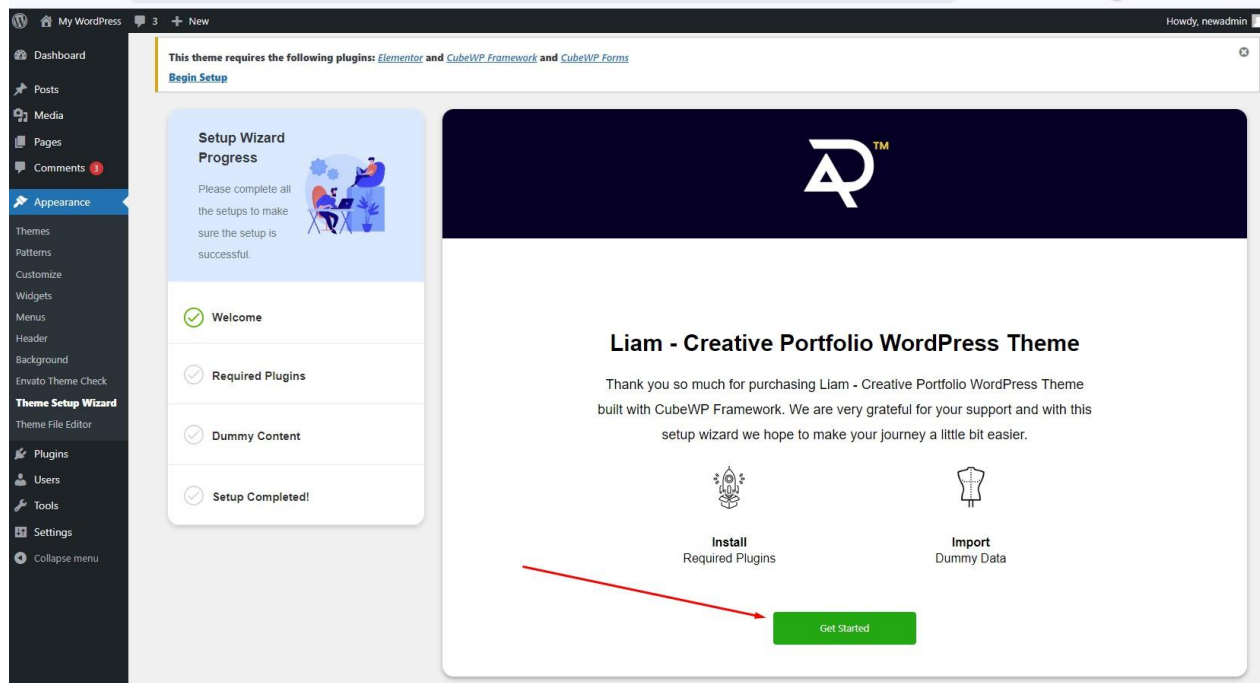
My WordPress 3 + New

Howdy, newadmin

Dashboard
Posts
Media
Pages
Comments 3
Appearance
Themes
Patterns
Customize
Widgets
Menus
Header
Background
Envato Theme Check
Theme Setup Wizard
Theme File Editor
Plugins
Users
Tools
Settings
Collapse menu

This theme requires the following plugins: Elementor and CubeWP Framework and CubeWP Forms
Begin Setup

Setup Wizard Progress

Please complete all the setups to make sure the setup is successful.

Welcome

Required Plugins

Dummy Content

Setup Completed!

TM

Liam - Creative Portfolio WordPress Theme

Thank you so much for purchasing Liam - Creative Portfolio WordPress Theme built with CubeWP Framework. We are very grateful for your support and with this setup wizard we hope to make your journey a little bit easier.

Install
Required Plugins

Import
Dummy Data

Get Started